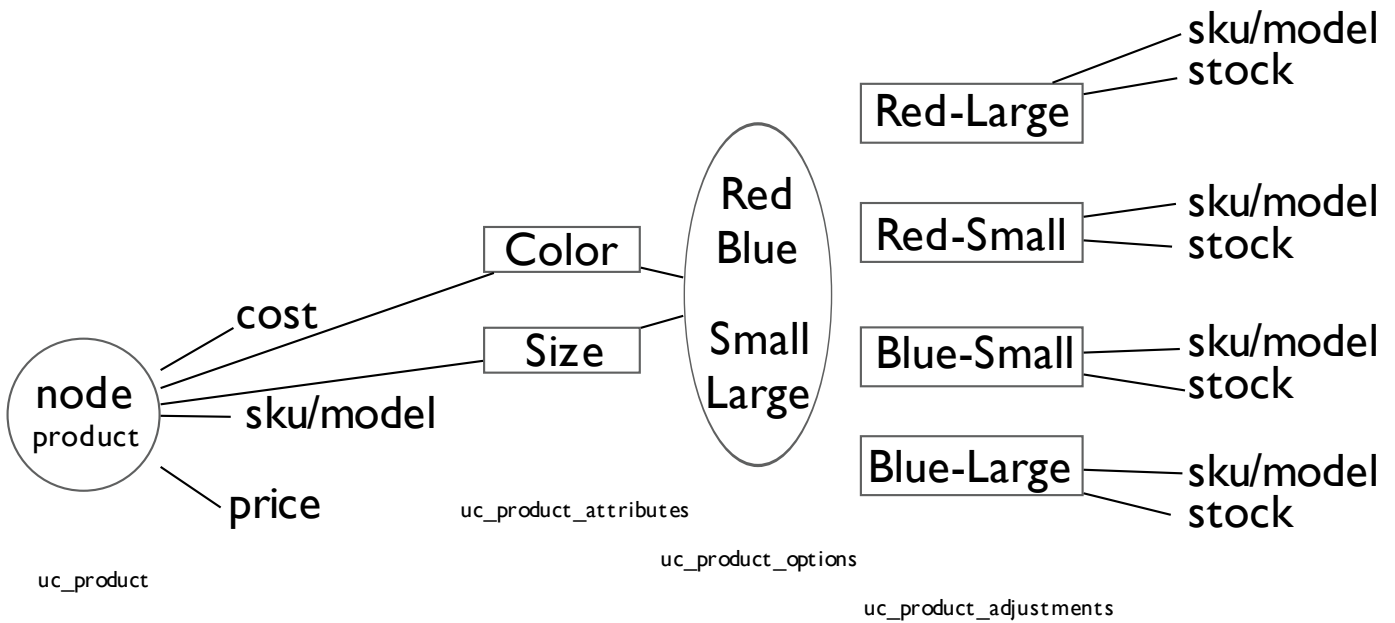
Red-Large
sku/model
stock

Red-Small
sku/model
stock

Blue-Small
sku/model
stock

Blue-Large
sku/model
stock

Red
Blue
Small
Large

Color
Size

cost
node
product
sku/model
price

uc_product_attributes
uc_product_options
uc_product
uc_product_adjustments